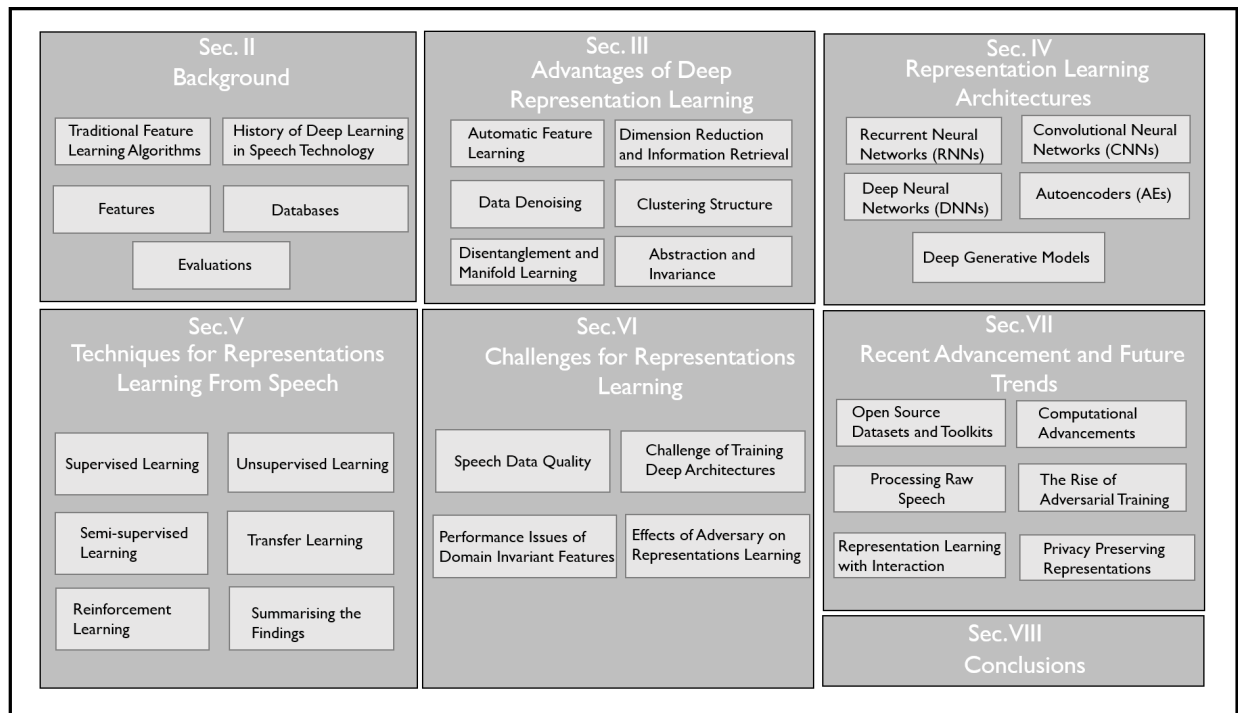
Sec. II
Background

Traditional Feature Learning Algorithms

History of Deep Learning in Speech Technology

Features

Databases

Evaluations

Sec. III
Advantages of Deep Representation Learning

Automatic Feature Learning

Dimension Reduction and Information Retrieval

Data Denoising

Clustering Structure

Disentanglement and Manifold Learning

Abstraction and Invariance

Sec. IV
Representation Learning Architectures

Recurrent Neural Networks (RNNs)

Convolutional Neural Networks (CNNs)

Deep Neural Networks (DNNs)

Autoencoders (AEs)

Deep Generative Models

Sec. V
Techniques for Representations Learning From Speech

Supervised Learning

Unsupervised Learning

Semi-supervised Learning

Transfer Learning

Reinforcement Learning

Summarising the Findings

Sec. VI
Challenges for Representations Learning

Speech Data Quality

Challenge of Training Deep Architectures

Performance Issues of Domain Invariant Features

Effects of Adversary on Representations Learning

Sec. VII
Recent Advancement and Future Trends

Open Source Datasets and Toolkits

Computational Advancements

Processing Raw Speech

The Rise of Adversarial Training

Representation Learning with Interaction

Privacy Preserving Representations

Sec. VIII
Conclusions